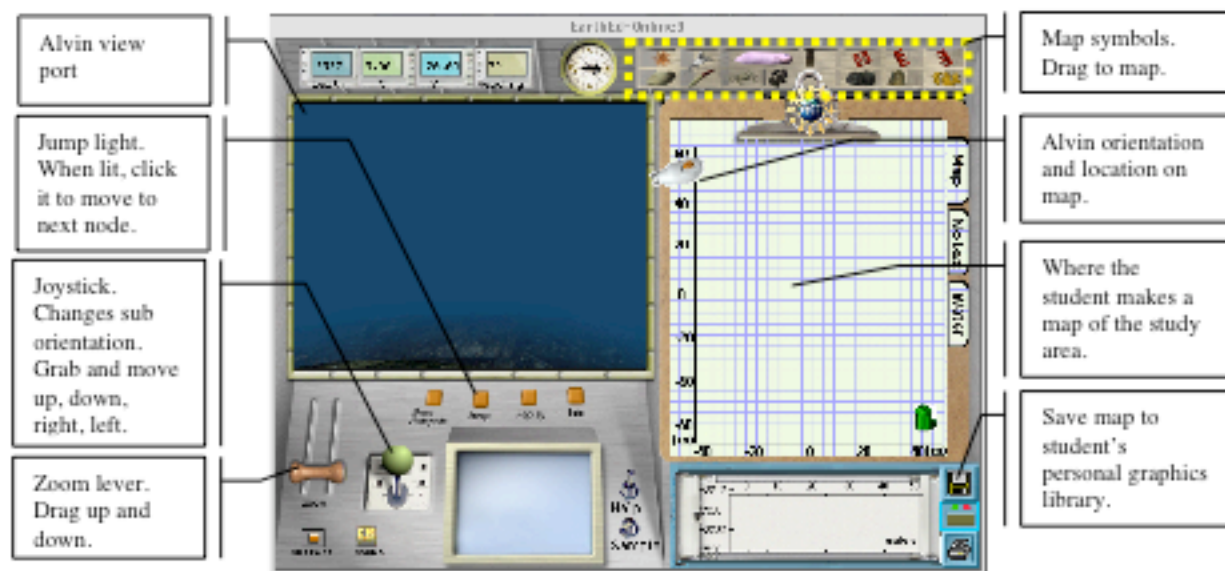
Alvin view port

Jump light. When lit, click it to move to next node.

Joystick. Changes sub orientation. Grab and move up, down, right, left.

Zoom lever. Drag up and down.

Map symbols. Drag to map.

Alvin orientation and location on map.

Where the student makes a map of the study area.

Save map to student's personal graphics library.

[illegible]

Map

Notes

Water

40

20

0

-20

-40

-20

0

20

Jump